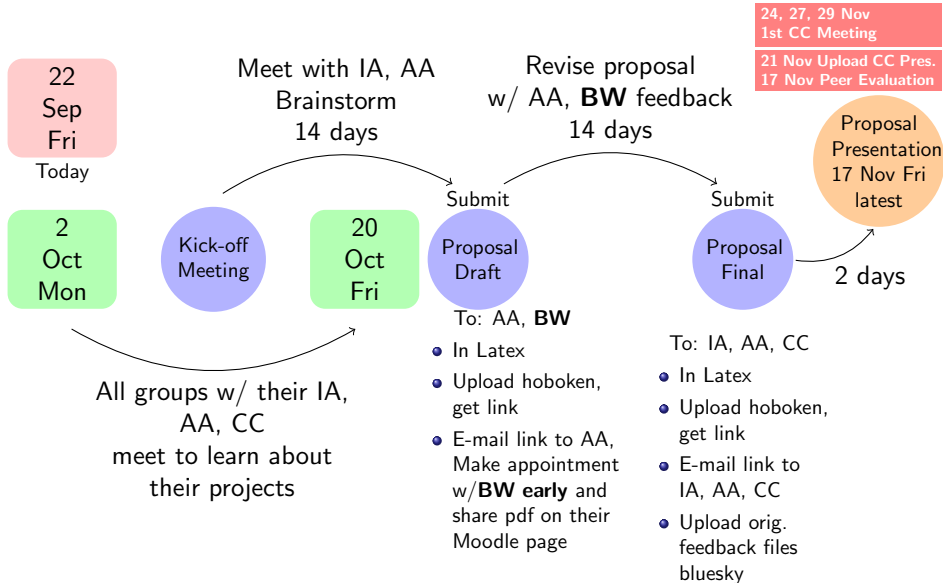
24, 27, 29 Nov
1st CC Meeting

21 Nov Upload CC Pres.
17 Nov Peer Evaluation

22
Sep
Fri
Today

Meet with IA, AA
Brainstorm
14 days

Revise proposal
w/ AA, **BW** feedback
14 days

Proposal
Presentation
17 Nov Fri
latest

2
Oct
Mon

Kick-off
Meeting

20
Oct
Fri

Submit
Proposal
Draft

Submit
Proposal
Final

2 days

To: AA, **BW**
- In Latex
- Upload hoboken, get link
- E-mail link to AA, Make appointment w/**BW early** and share pdf on their Moodle page

To: IA, AA, CC
- In Latex
- Upload hoboken, get link
- E-mail link to IA, AA, CC
- Upload orig. feedback files bluesky

All groups w/ their IA, AA, CC
meet to learn about
their projects